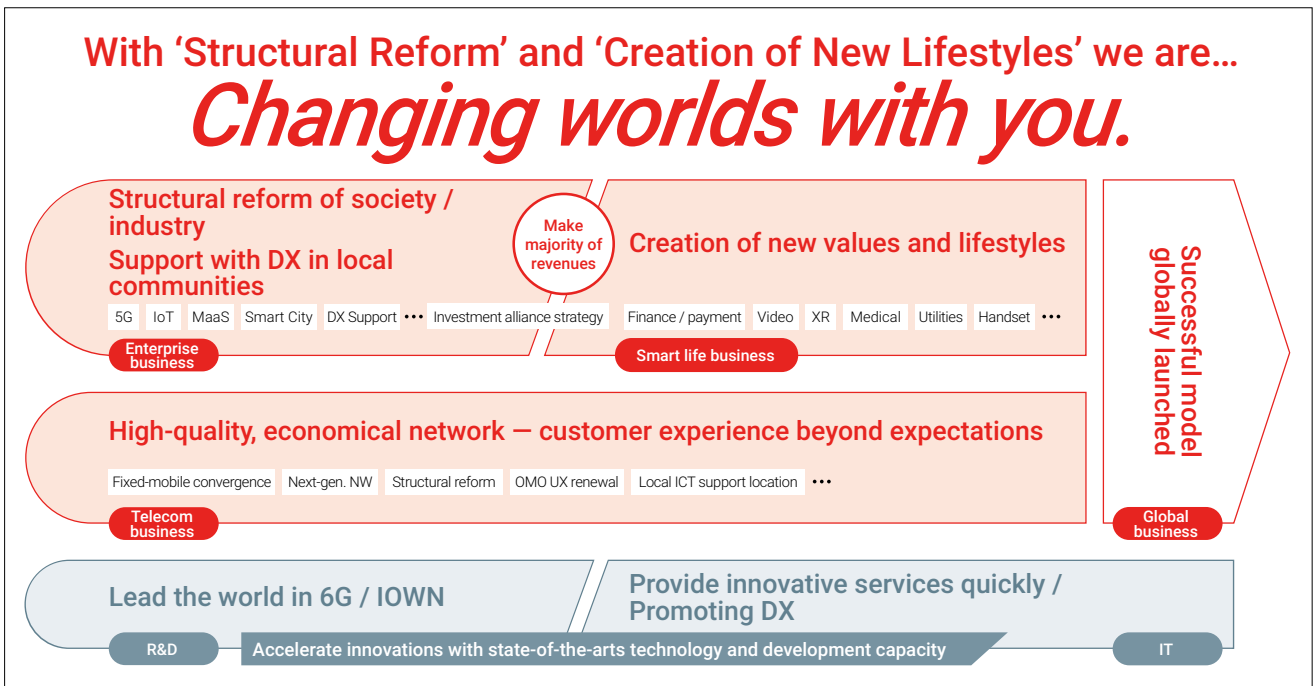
With ‘Structural Reform’ and ‘Creation of New Lifestyles’ we are…

Changing worlds with you.

Structural reform of society / industry

Support with DX in local communities

5G IoT MaaS Smart City DX Support ••• Investment alliance strategy

Enterprise business

Make majority of revenues

Creation of new values and lifestyles

Finance / payment Video XR Medical Utilities Handset •••

Smart life business

Successful model globally launched

High-quality, economical network — customer experience beyond expectations

Fixed-mobile convergence Next-gen. NW Structural reform OMO UX renewal Local ICT support location •••

Telecom business

Global business

Lead the world in 6G / IOWN

Provide innovative services quickly / Promoting DX

R&D

Accelerate innovations with state-of-the-arts technology and development capacity

IT